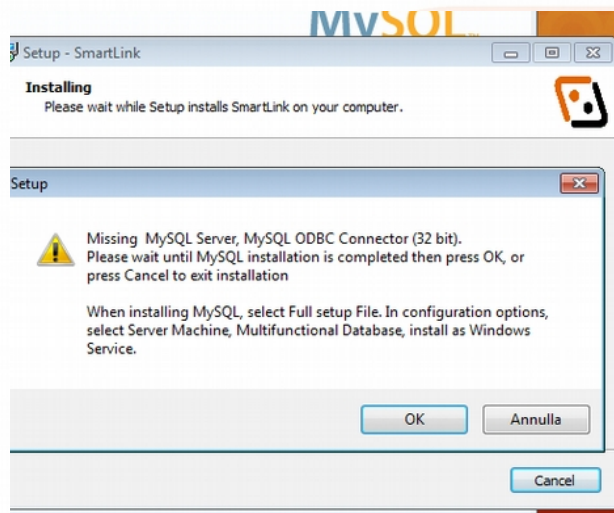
MySQL

Setup - SmartLink

Installing
Please wait while Setup installs SmartLink on your computer.

Setup

Missing MySQL Server, MySQL ODBC Connector (32 bit). Please wait until MySQL installation is completed then press OK, or press Cancel to exit installation

When installing MySQL, select Full setup File. In configuration options, select Server Machine, Multifunctional Database, install as Windows Service.

OK
Annulla

Cancel